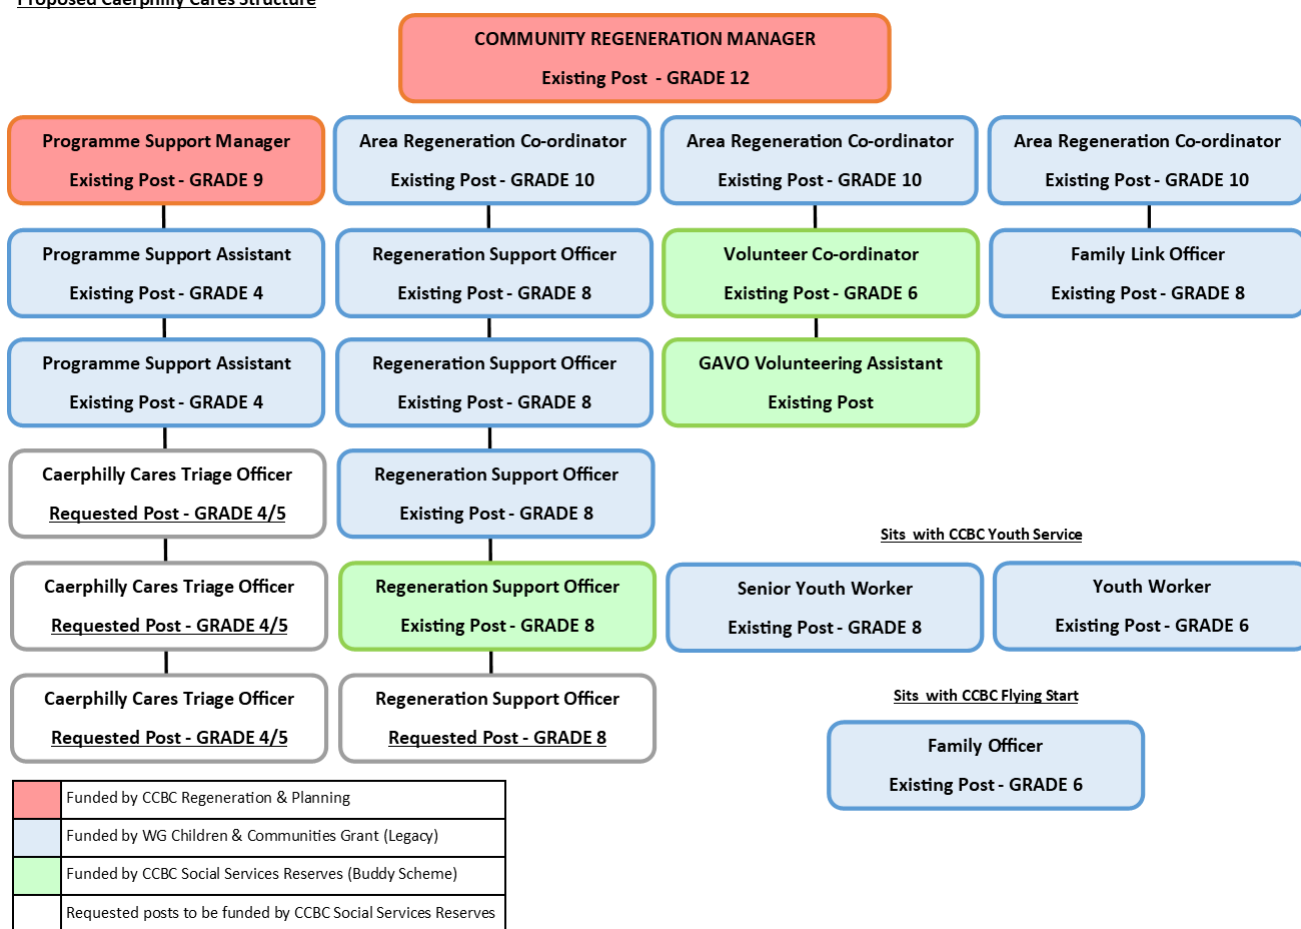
Proposed Caerphilly Cares Structure

COMMUNITY REGENERATION MANAGER
Existing Post - GRADE 12

Programme Support Manager
Existing Post - GRADE 9

Programme Support Assistant
Existing Post - GRADE 4

Programme Support Assistant
Existing Post - GRADE 4

Caerphilly Cares Triage Officer
Requested Post - GRADE 4/5

Caerphilly Cares Triage Officer
Requested Post - GRADE 4/5

Caerphilly Cares Triage Officer
Requested Post - GRADE 4/5

Area Regeneration Co-ordinator
Existing Post - GRADE 10

Regeneration Support Officer
Existing Post - GRADE 8

Regeneration Support Officer
Existing Post - GRADE 8

Regeneration Support Officer
Existing Post - GRADE 8

Regeneration Support Officer
Existing Post - GRADE 8

Regeneration Support Officer
Requested Post - GRADE 8

Area Regeneration Co-ordinator
Existing Post - GRADE 10

Volunteer Co-ordinator
Existing Post - GRADE 6

GAVO Volunteering Assistant
Existing Post

Area Regeneration Co-ordinator
Existing Post - GRADE 10

Family Link Officer
Existing Post - GRADE 8

Sits with CCBC Youth Service

Senior Youth Worker
Existing Post - GRADE 8

Youth Worker
Existing Post - GRADE 6

Sits with CCBC Flying Start

Family Officer
Existing Post - GRADE 6

| | |
|---|---|
| | Funded by CCBC Regeneration & Planning |
| | Funded by WG Children & Communities Grant (Legacy) |
| | Funded by CCBC Social Services Reserves (Buddy Scheme) |
| | Requested posts to be funded by CCBC Social Services Reserves |